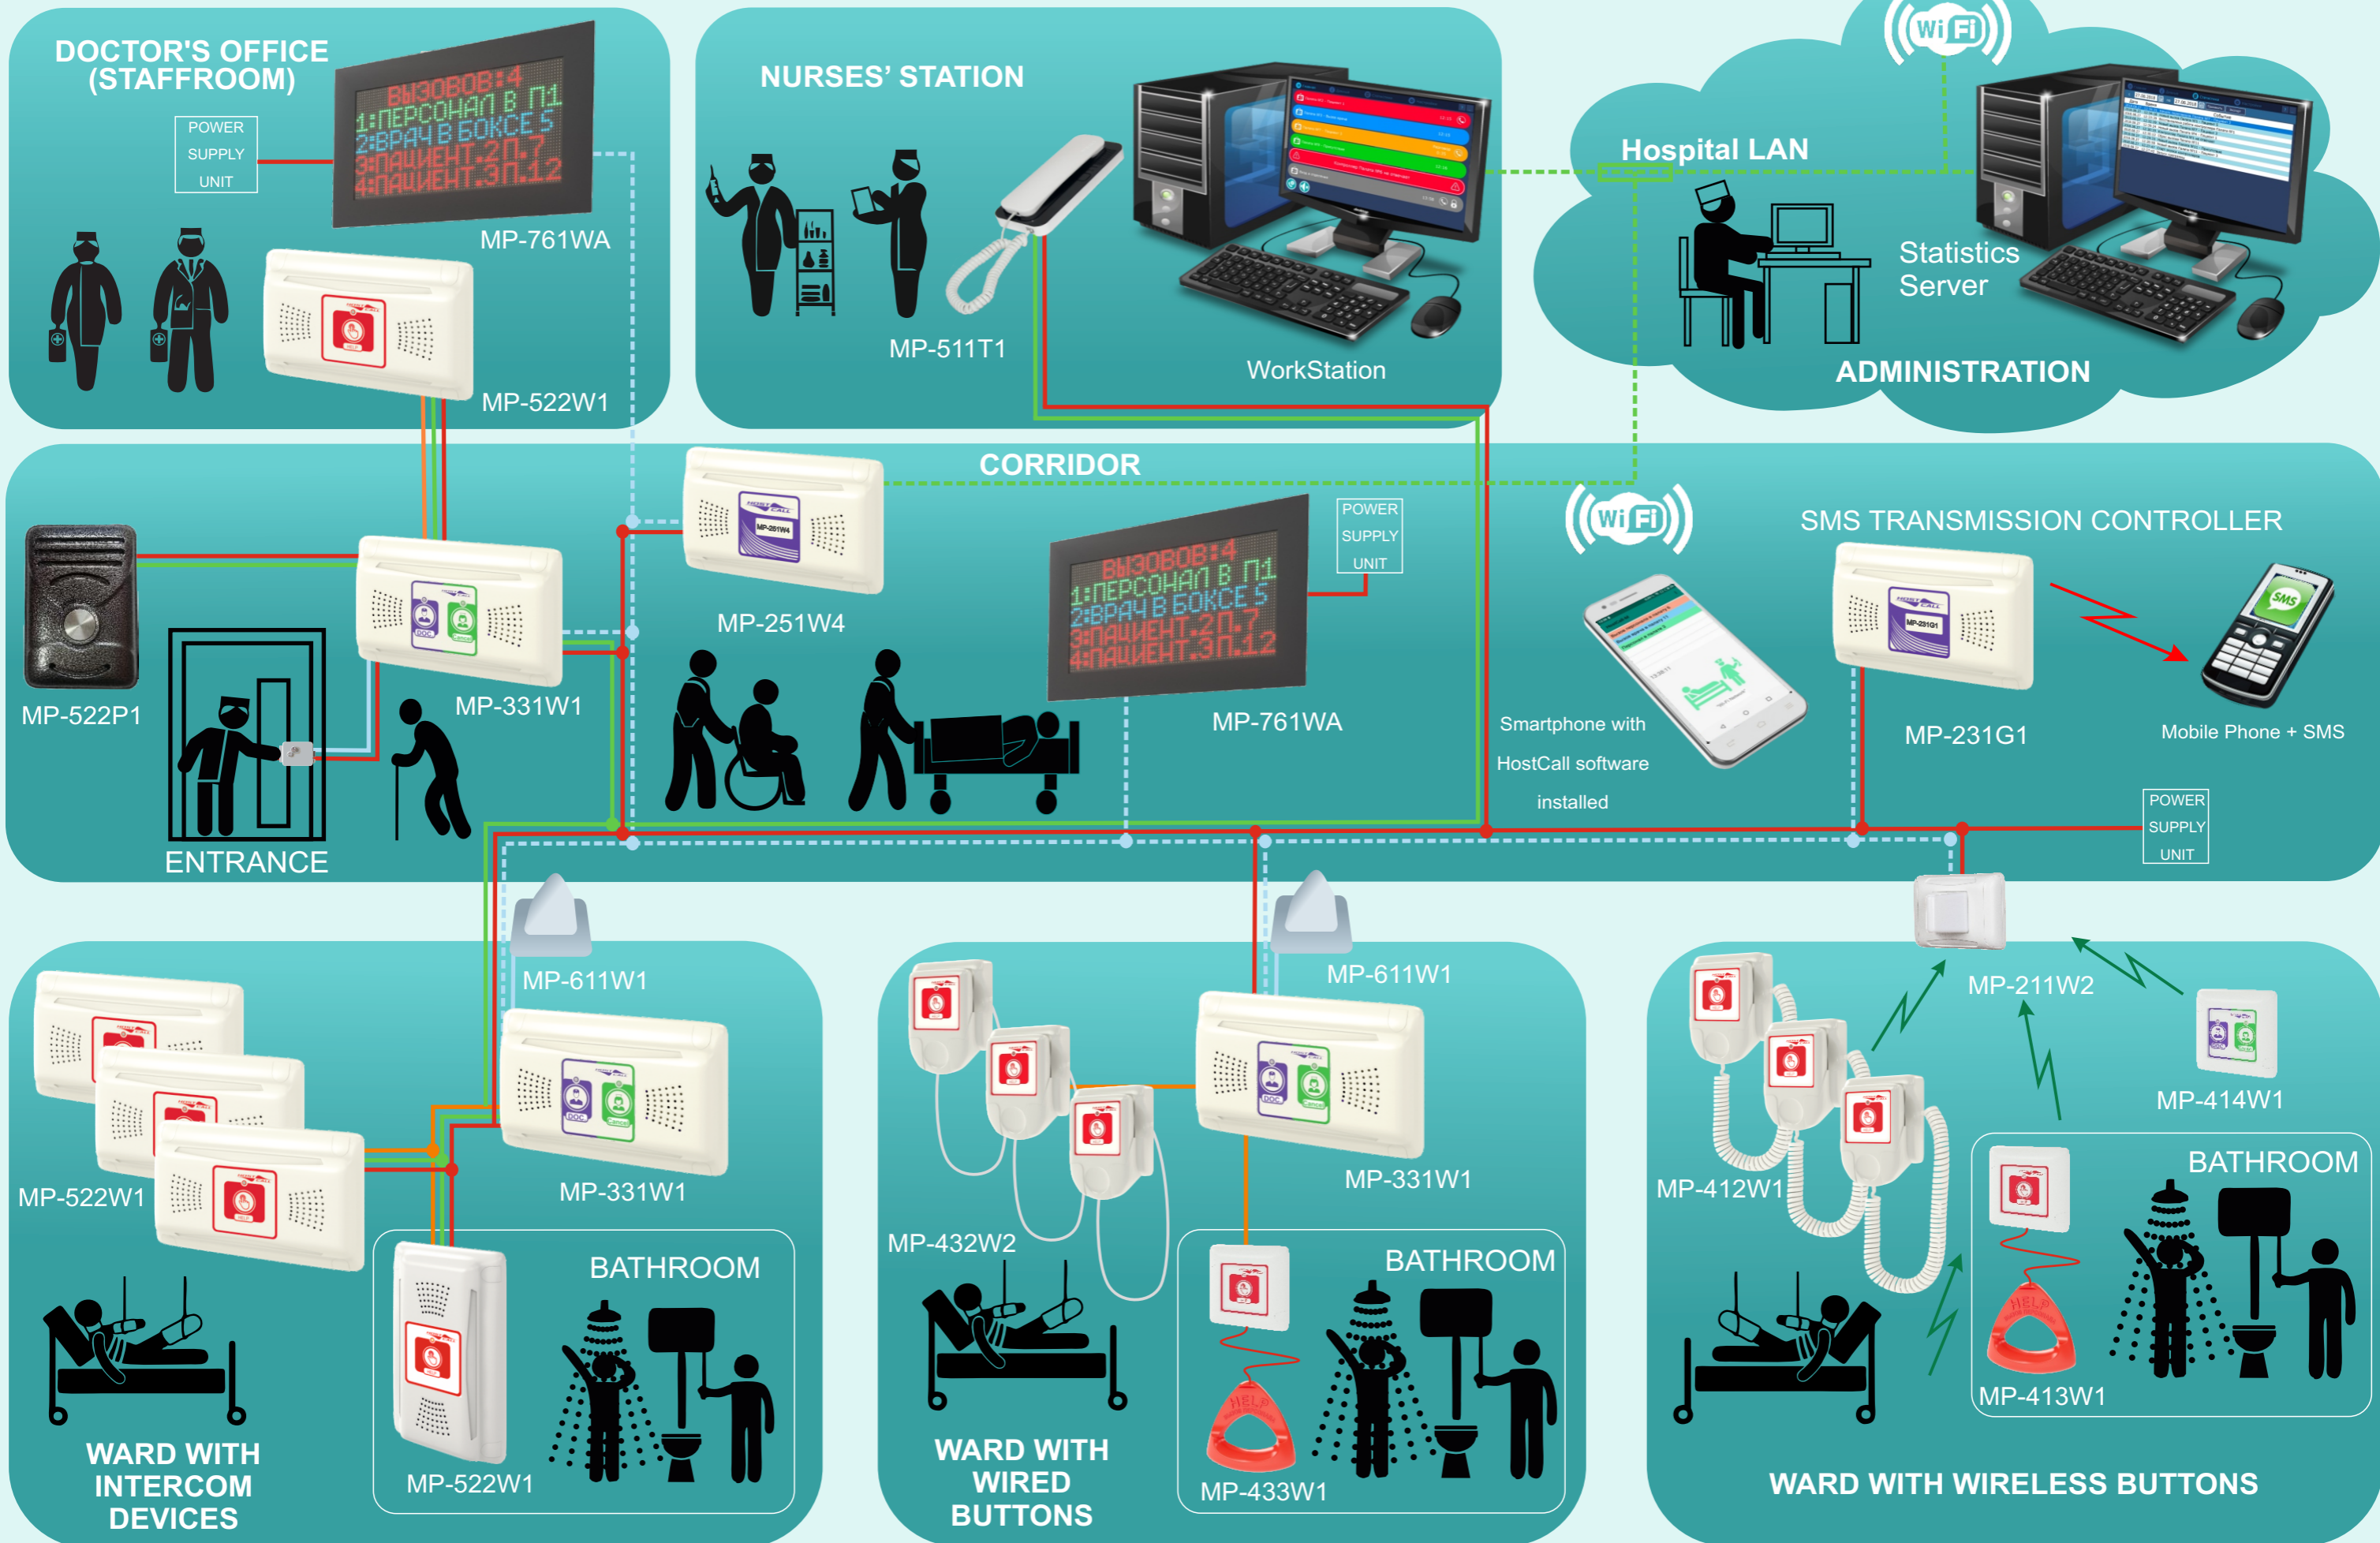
DOCTOR'S OFFICE (STAFFROOM)

POWER SUPPLY UNIT

ВЫЗОВОВ:4
1:ПЕРСОНАЛ В П1
2:ВРАЧ В БОКСЕ 5
3:ПАЦИЕНТ.2П.7
4:ПАЦИЕНТ.3П.12

MP-761WA

MP-522W1

NURSES' STATION

MP-511T1

WorkStation

Wi Fi

Hospital LAN

Statistics Server

ADMINISTRATION

CORRIDOR

MP-522P1

MP-331W1

ENTRANCE

MP-251W4

ВЫЗОВОВ:4
1:ПЕРСОНАЛ В П1
2:ВРАЧ В БОКСЕ 5
3:ПАЦИЕНТ.2П.7
4:ПАЦИЕНТ.3П.12

POWER SUPPLY UNIT

MP-761WA

Wi Fi

Smartphone with HostCall software installed

SMS TRANSMISSION CONTROLLER

MP-231G1

SMS

Mobile Phone + SMS

POWER SUPPLY UNIT

MP-611W1

MP-522W1

MP-331W1

BATHROOM

MP-522W1

WARD WITH INTERCOM DEVICES

MP-611W1

MP-432W2

MP-331W1

BATHROOM

HELP

MP-433W1

WARD WITH WIRED BUTTONS

MP-211W2

MP-412W1

MP-414W1

BATHROOM

HELP

MP-413W1

WARD WITH WIRELESS BUTTONS